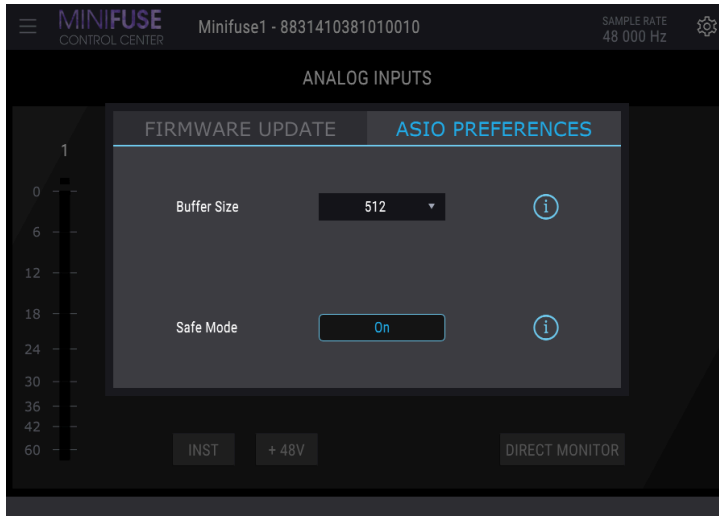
MINIFUSE
CONTROL CENTER

Minifuse1 - 8831410381010010

SAMPLE RATE
48 000 Hz

ANALOG INPUTS

FIRMWARE UPDATE

ASIO PREFERENCES

1

0
6
12
18
24
30
36
42
60

Buffer Size

512

Safe Mode

On

INST

+ 48V

DIRECT MONITOR